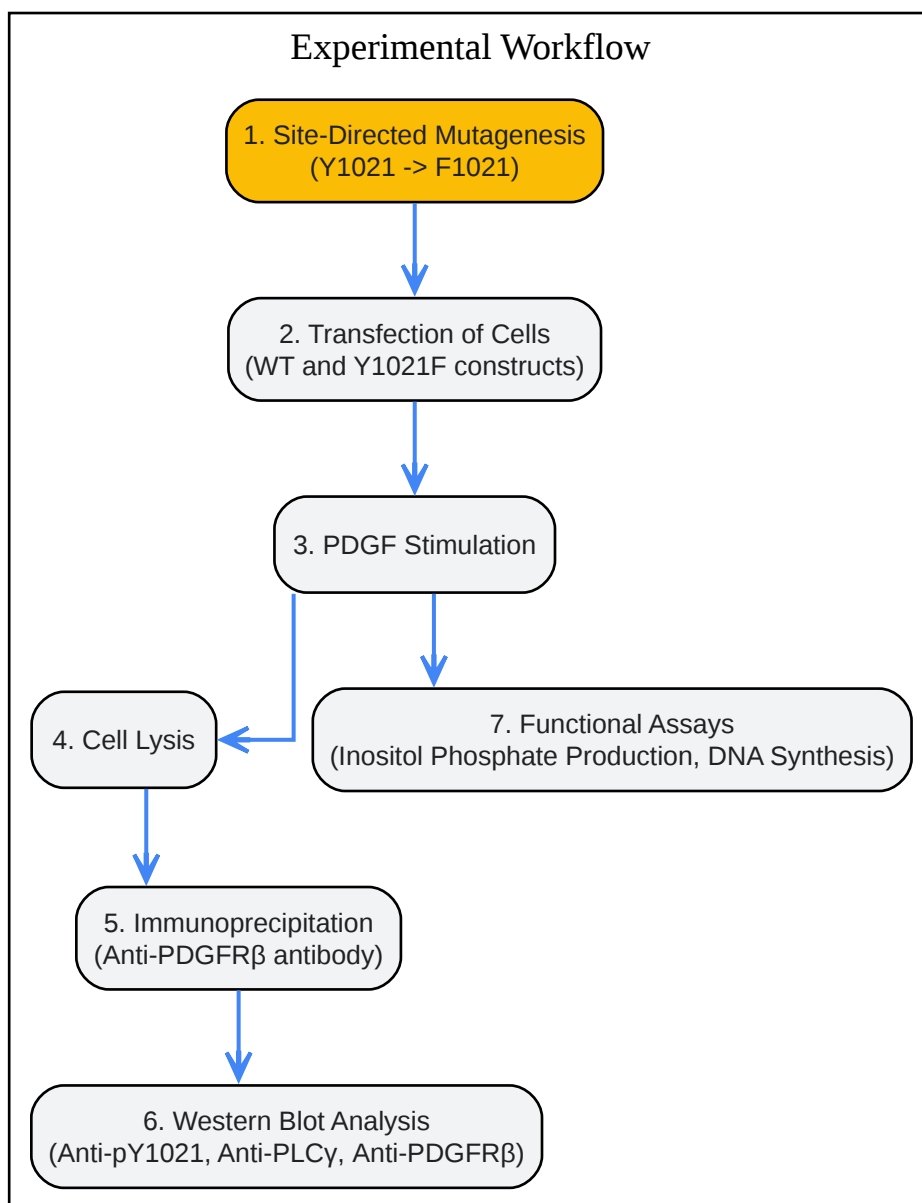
Experimental Workflow

1. Site-Directed Mutagenesis (Y1021 -> F1021)

2. Transfection of Cells (WT and Y1021F constructs)

3. PDGF Stimulation

4. Cell Lysis

7. Functional Assays (Inositol Phosphate Production, DNA Synthesis)

5. Immunoprecipitation (Anti-PDGFRβ antibody)

6. Western Blot Analysis (Anti-pY1021, Anti-PLCγ, Anti-PDGFRβ)